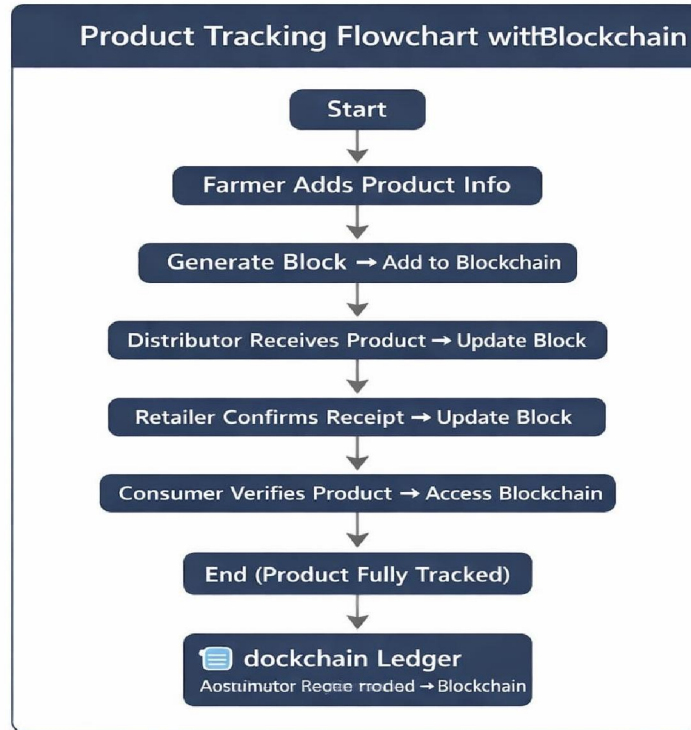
Product Tracking Flowchart withBlockchain

Start

Farmer Adds Product Info

Generate Block → Add to Blockchain

Distributor Receives Product → Update Block

Retailer Confirms Receipt → Update Block

Consumer Verifies Product → Access Blockchain

End (Product Fully Tracked)

dockchain Ledger

Aostumutor Reoae roded → Blockchain